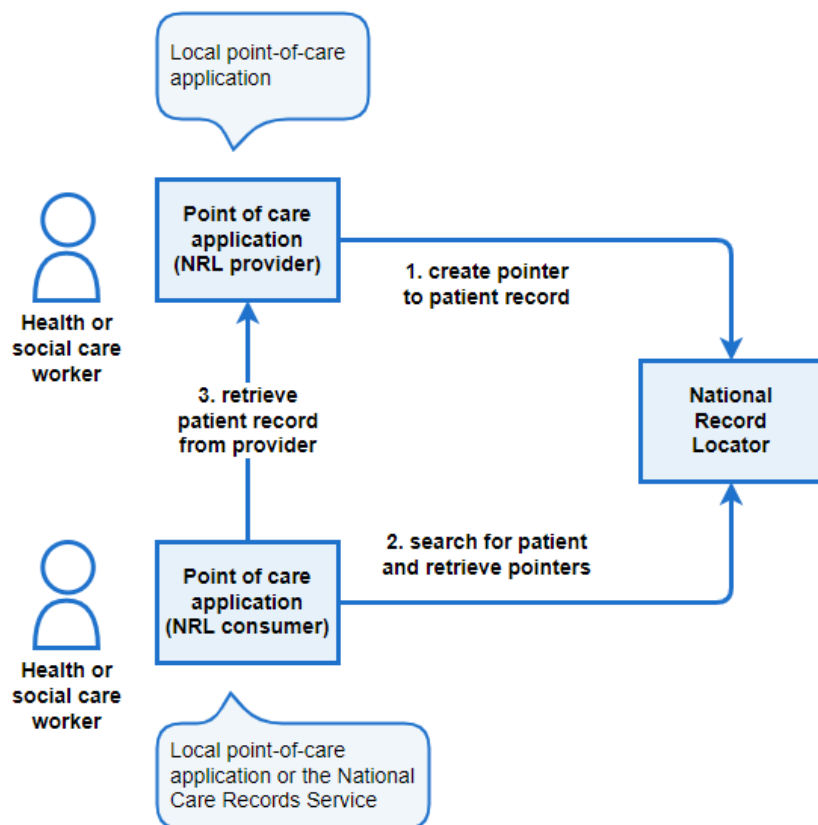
Local point-of-care application

Health or social care worker

Point of care application (NRL provider)

1. create pointer to patient record

3. retrieve patient record from provider

National Record Locator

Health or social care worker

Point of care application (NRL consumer)

2. search for patient and retrieve pointers

Local point-of-care application or the National Care Records Service